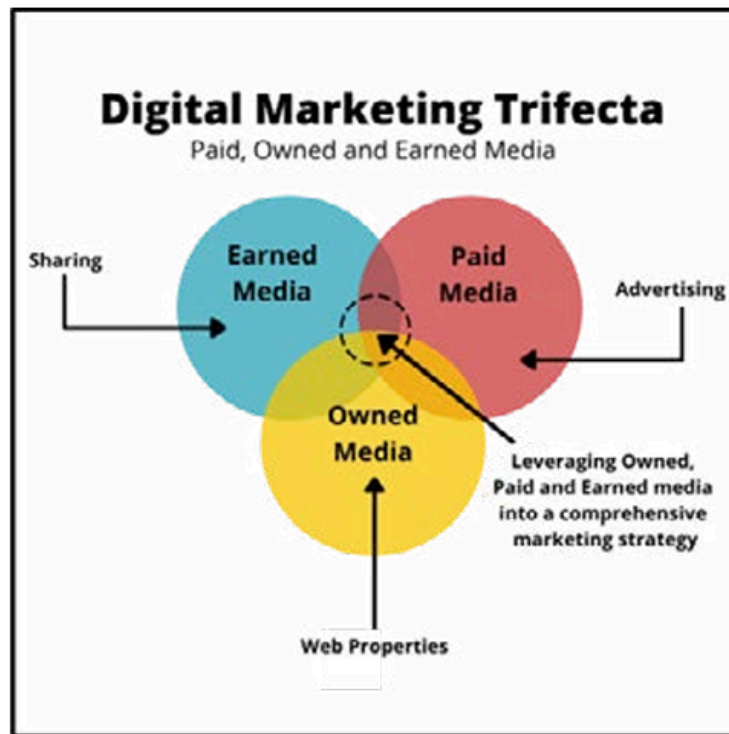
Digital Marketing Trifecta

Paid, Owned and Earned Media

Sharing

Earned Media

Paid Media

Advertising

Owned Media

Leveraging Owned, Paid and Earned media into a comprehensive marketing strategy

Web Properties